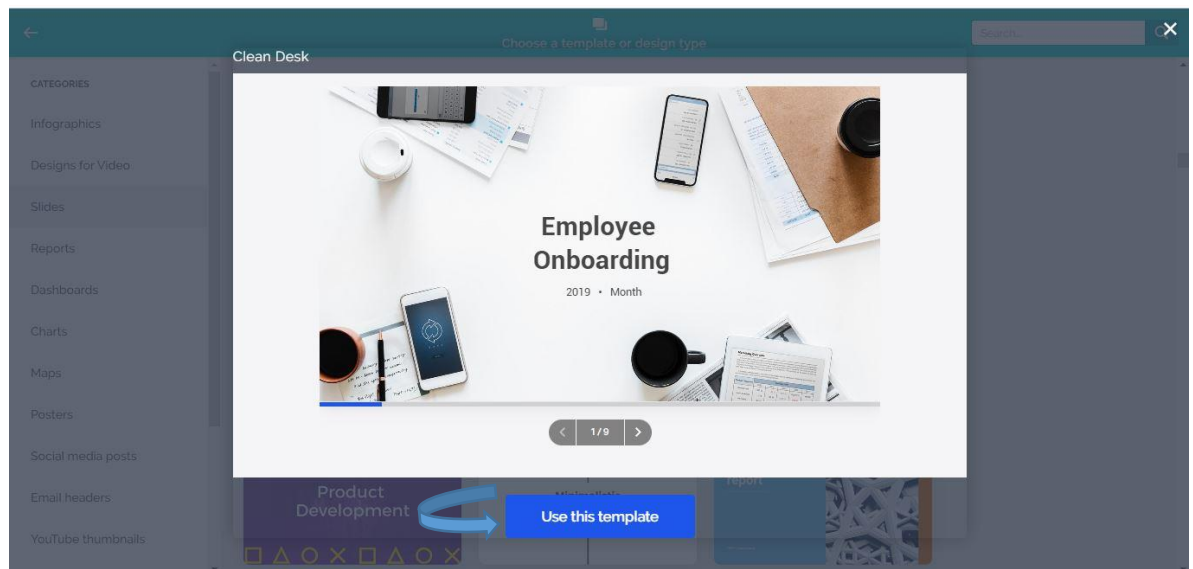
Choose a template or design type

Search...

CATEGORIES

Infographics

Designs for Video

Slides

Reports

Dashboards

Charts

Maps

Posters

Social media posts

Email headers

YouTube thumbnails

Clean Desk

Employee Onboarding

2019 • Month

1/9

Product Development

Minimalistic

report

Use this template